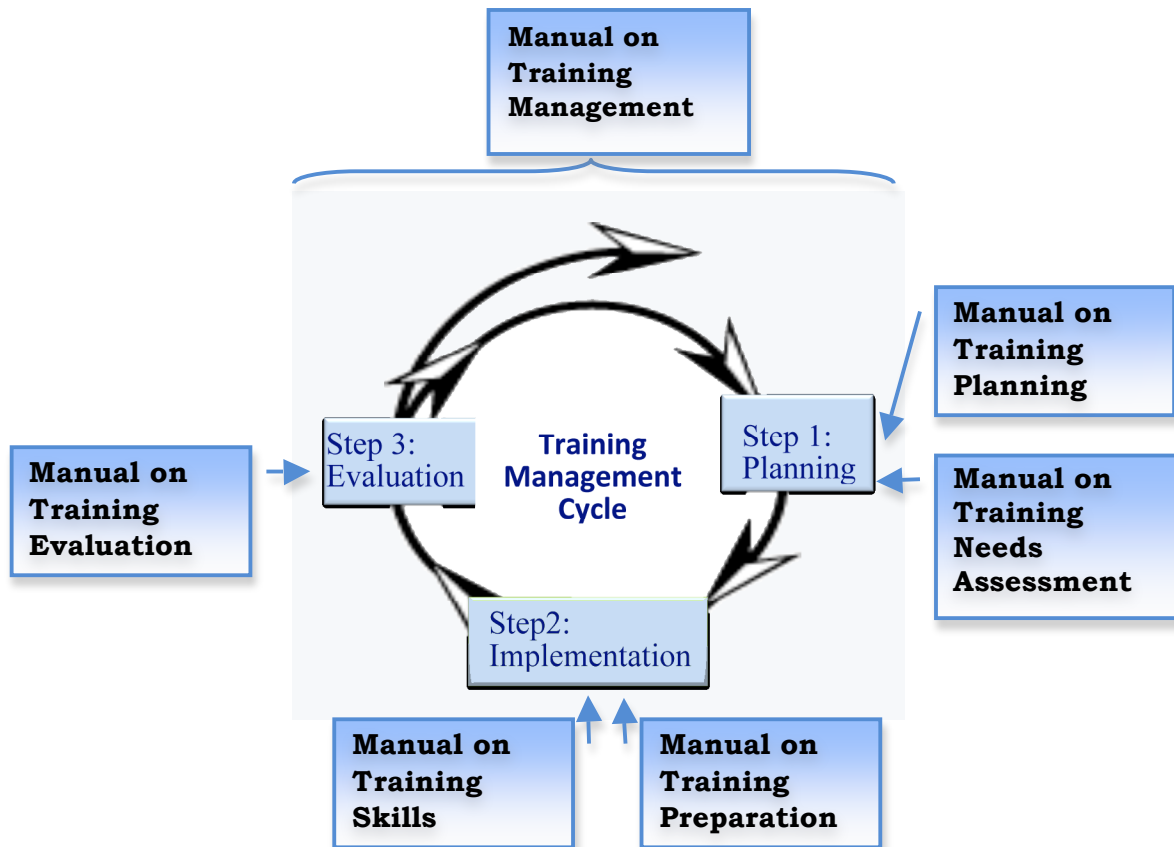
Manual on Training Management

Manual on Training Planning

Manual on Training Evaluation

Step 3: Evaluation

Training Management Cycle

Step 1: Planning

Manual on Training Needs Assessment

Step2: Implementation

Manual on Training Skills

Manual on Training Preparation